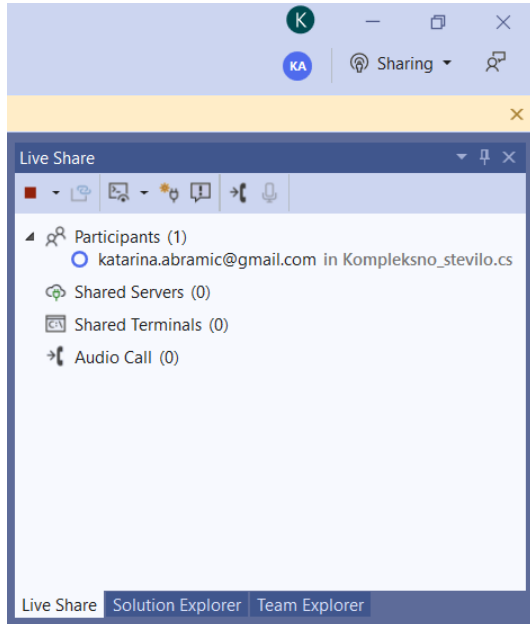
K

KA

Sharing

Live Share

Participants (1)

katarina.abramic@gmail.com in Kompleksno_stevilo.cs

Shared Servers (0)

Shared Terminals (0)

Audio Call (0)

Live Share

Solution Explorer

Team Explorer